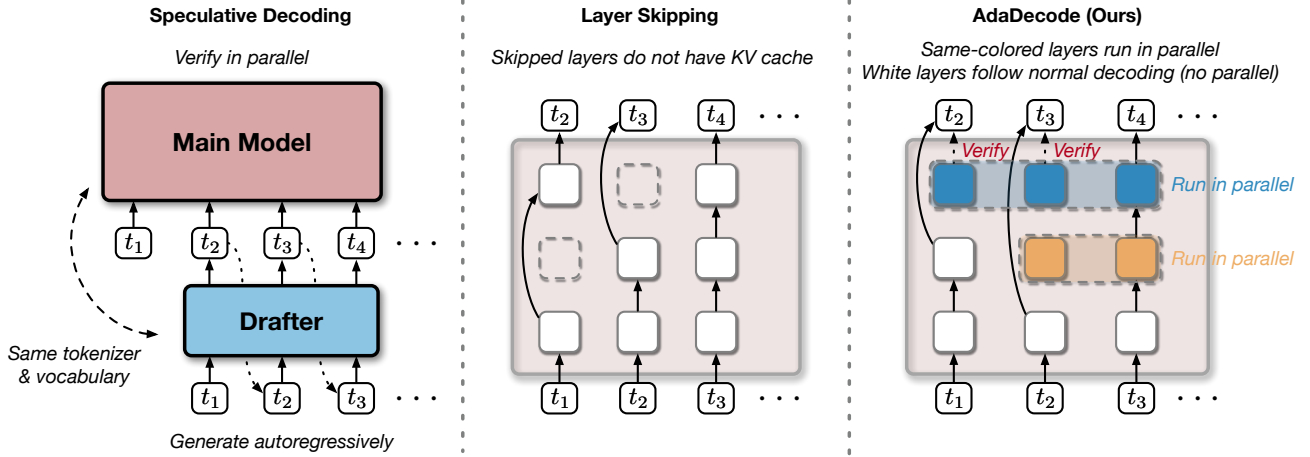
Speculative Decoding

Verify in parallel

Main Model

$t_1$ $t_2$ $t_3$ $t_4$ . . .

Drafter

Same tokenizer & vocabulary

$t_1$ $t_2$ $t_3$ . . .

Generate autoregressively

Layer Skipping

Skipped layers do not have KV cache

$t_2$ $t_3$ $t_4$ . . .

$t_1$ $t_2$ $t_3$ . . .

AdaDecode (Ours)

Same-colored layers run in parallel
White layers follow normal decoding (no parallel)

$t_2$ $t_3$ $t_4$ . . .

Verify Verify

Run in parallel

Run in parallel

$t_1$ $t_2$ $t_3$ . . .